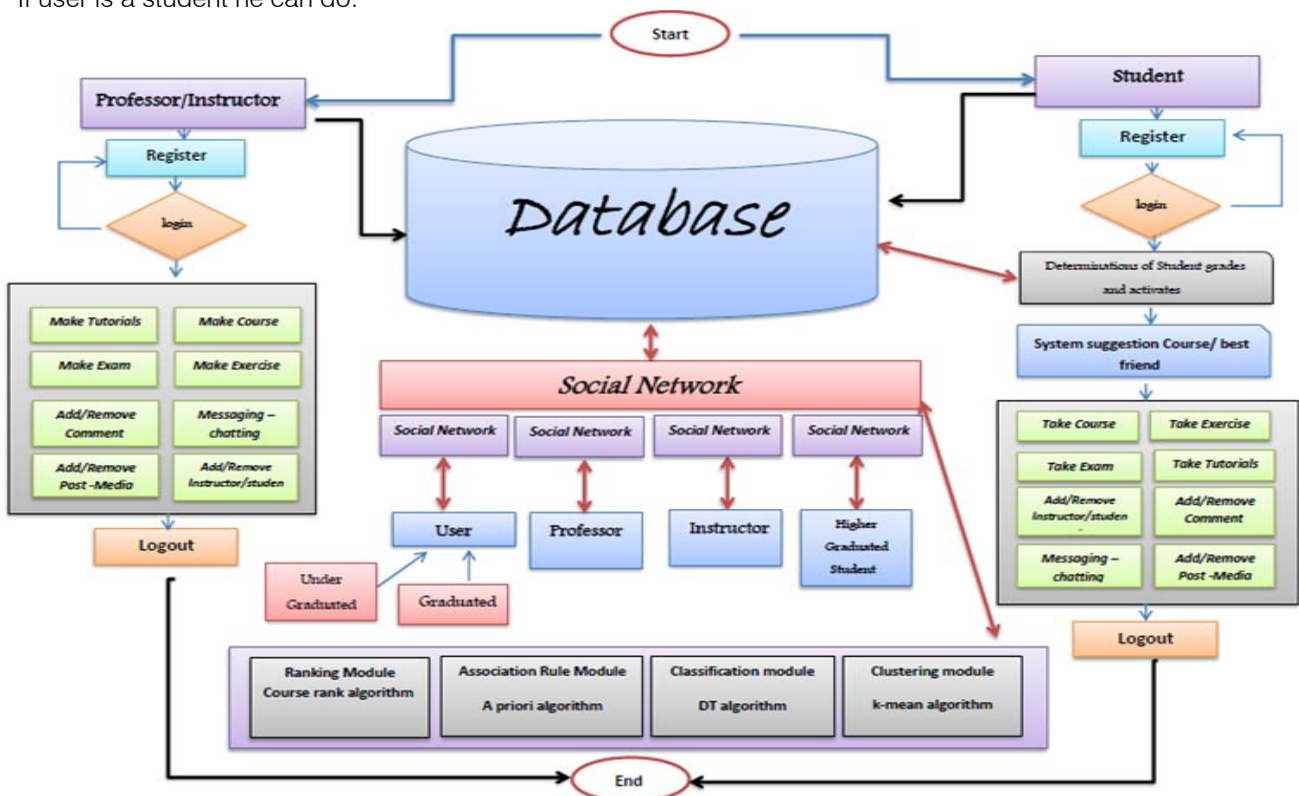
If user is a student he can do:

Start

Professor/Instructor

Register

login

Make Tutorials
Make Course
Make Exam
Make Exercise
Add/Remove Comment
Messaging – chatting
Add/Remove Post -Media
Add/Remove Instructor/studen

Logout

Database

Social Network

Social Network
Social Network
Social Network
Social Network

User
Professor
Instructor
Higher Graduated Student

Under Graduated
Graduated

Student

Register

login

Determinations of Student grades and activates

System suggestion Course/ best friend

Take Course
Take Exercise
Take Exam
Take Tutorials
Add/Remove Instructor/studen
Add/Remove Comment
Messaging – chatting
Add/Remove Post -Media

Logout

Ranking Module Course rank algorithm
Association Rule Module A priori algorithm
Classification module DT algorithm
Clustering module k-mean algorithm

End